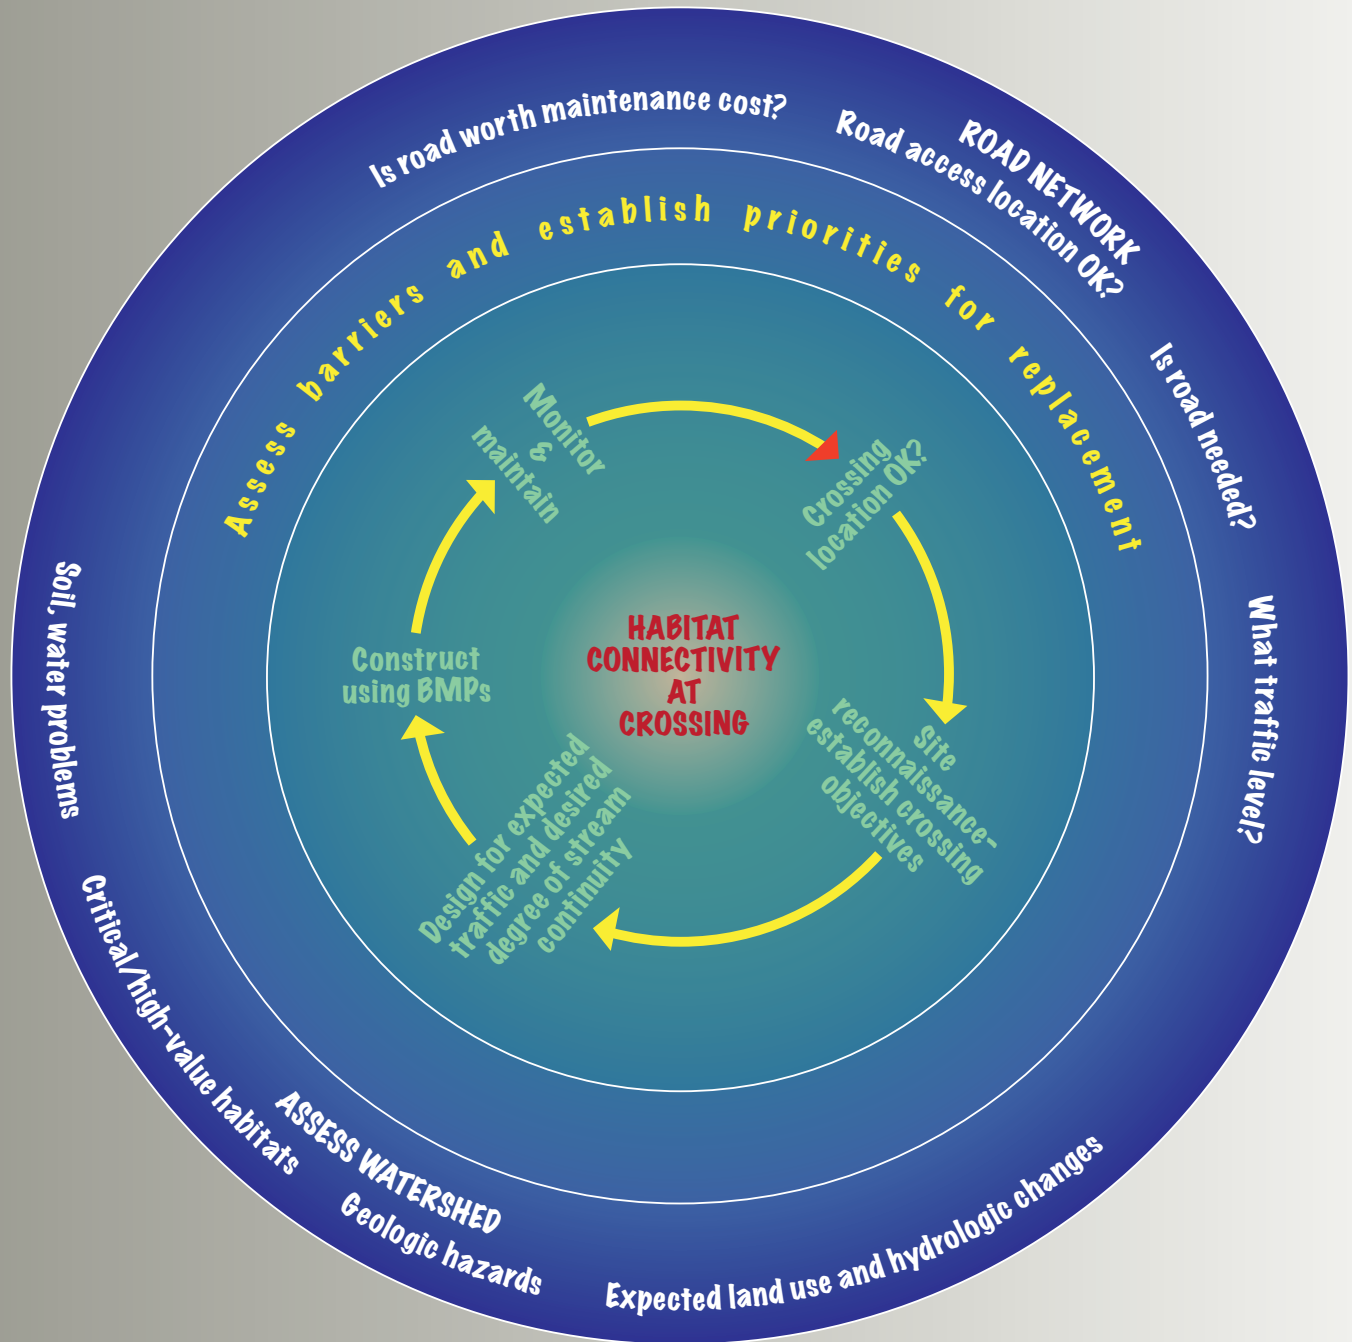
Is road worth maintenance cost?

ROAD NETWORK

Road access location OK?

Is road needed?

What traffic level?

Expected land use and hydrologic changes

Geologic hazards

ASSESS WATERSHED

Critical/high-value habitats

Soil, water problems

Assess barriers and establish priorities for replacement

Monitor & maintain

Crossing location OK?

Site reconnaissance-establish crossing objectives

Design for expected traffic and desired degree of stream continuity

Construct using BMPs

HABITAT CONNECTIVITY AT CROSSING